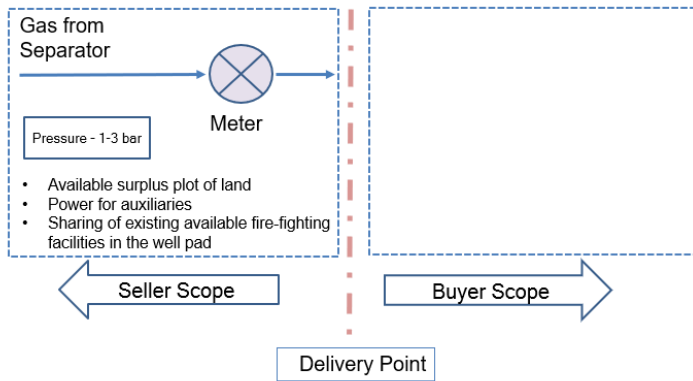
Gas from Separator

Meter

Pressure - 1-3 bar

- Available surplus plot of land
- Power for auxiliaries
- Sharing of existing available fire-fighting facilities in the well pad

Seller Scope

Buyer Scope

Delivery Point